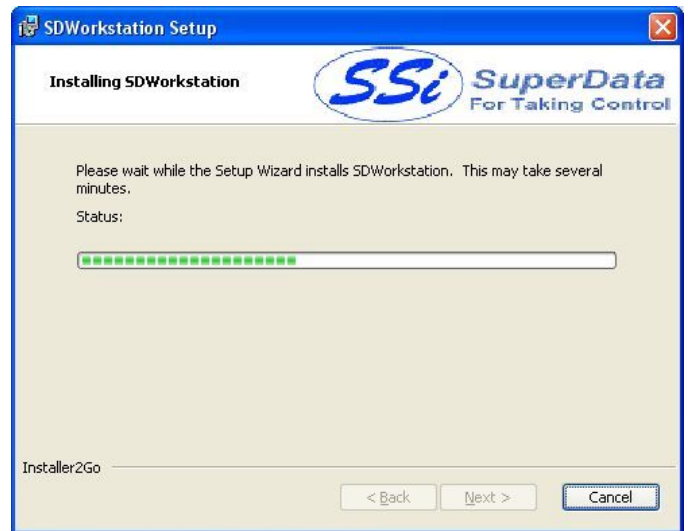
SDWorkstation Setup

Installing SDWorkstation

SSi SuperData For Taking Control

Please wait while the Setup Wizard installs SDWorkstation. This may take several minutes.

Status:

Installer2Go

< Back | Next > | Cancel